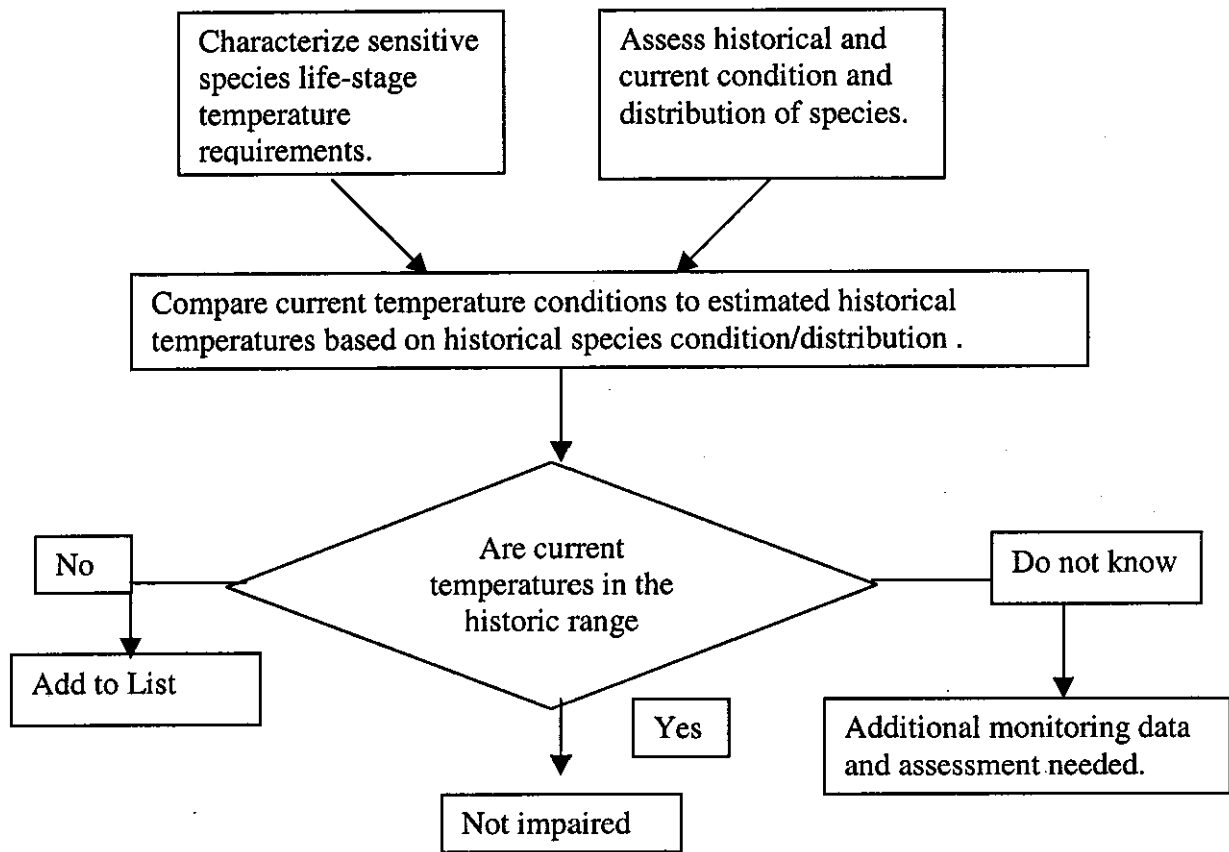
Characterize sensitive species life-stage temperature requirements.

Assess historical and current condition and distribution of species.

Compare current temperature conditions to estimated historical temperatures based on historical species condition/distribution .

Are current temperatures in the historic range

No

Add to List

Do not know

Additional monitoring data and assessment needed.

Yes

Not impaired